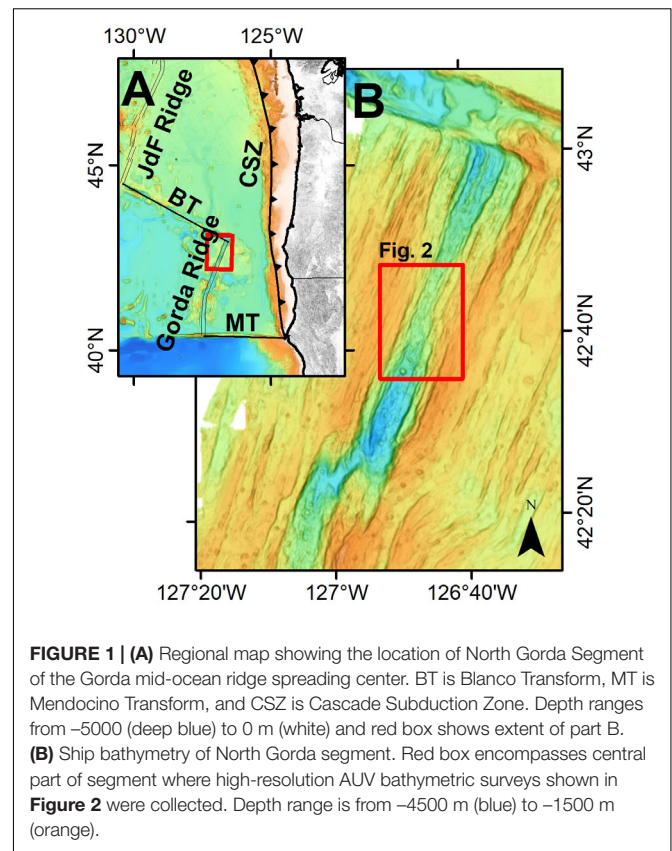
130°W 125°W

A

JdF Ridge

45°N

BT

CSZ

Gorda Ridge

MT

40°N

B

43°N

Fig. 2

42°40'N

42°20'N

N

127°20'W 127°W 126°40'W

**FIGURE 1 | (A)** Regional map showing the location of North Gorda Segment of the Gorda mid-ocean ridge spreading center. BT is Blanco Transform, MT is Mendocino Transform, and CSZ is Cascade Subduction Zone. Depth ranges from –5000 (deep blue) to 0 m (white) and red box shows extent of part B. **(B)** Ship bathymetry of North Gorda segment. Red box encompasses central part of segment where high-resolution AUV bathymetric surveys shown in **Figure 2** were collected. Depth range is from –4500 m (blue) to –1500 m (orange).